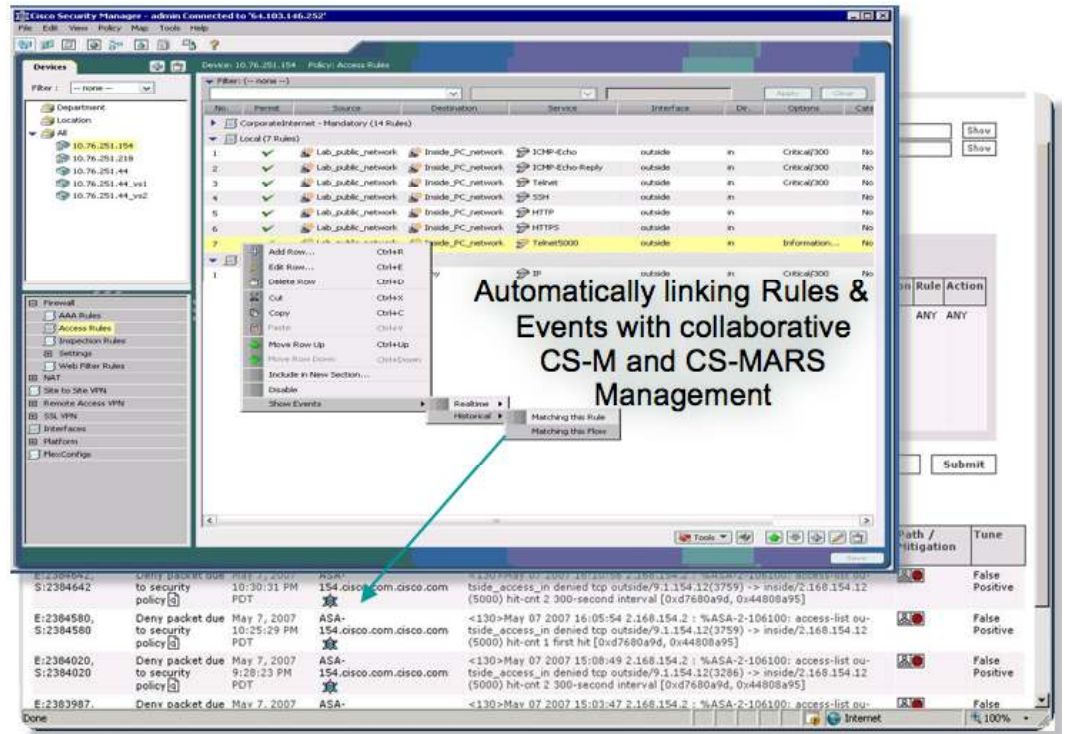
Cisco Security Manager - admin Connected to '64.103.146.252'
File Edit View Policy Map Tools Help

Devices
Filter: -- none --
Department
Location
All
10.76.251.154
10.76.251.218
10.76.251.44
10.76.251.44_vs1
10.76.251.44_vs2

Firewall
AAA Rules
Access Rules
Inspection Rules
Settings
Web Filter Rules
NAT
Site to Site VPN
Remote Access VPN
SSL VPN
Interfaces
Platform
FlexConfigs

Device: 10.76.251.154 Policy: Access Rules
Filter: (-- none --)
Apply Clear

| No. | Permit | Source | Destination | Service | Interface | Dir. | Options | Cate |
|---|---|---|---|---|---|---|---|---|
| CorporateInternet - Mandatory (14 Rules) | | | | | | | | |
| Local (7 Rules) | | | | | | | | |
| 1 | ✔ | Lab_public_network | Inside_PC_network | ICMP-Echo | outside | in | Critical/300 | No |
| 2 | ✔ | Lab_public_network | Inside_PC_network | ICMP-Echo-Reply | outside | in | Critical/300 | No |
| 3 | ✔ | Lab_public_network | Inside_PC_network | Telnet | outside | in | Critical/300 | No |
| 4 | ✔ | Lab_public_network | Inside_PC_network | SSH | outside | in | | No |
| 5 | ✔ | Lab_public_network | Inside_PC_network | HTTP | outside | in | | No |
| 6 | ✔ | Lab_public_network | Inside_PC_network | HTTPS | outside | in | | No |
| 7 | | | Inside_PC_network | Telnet5000 | outside | in | Information... | No |
| 1 | | | | IP | outside | in | Critical/300 | No |

Add Row... Ctrl+R
Edit Row... Ctrl+E
Delete Row Ctrl+D
Cut Ctrl+X
Copy Ctrl+C
Paste Ctrl+V
Move Row Up Ctrl+Up
Move Row Down Ctrl+Down
Include in New Section...
Disable
Show Events
Realtime
Historical
Matching this Rule
Matching this Flow

Tools
Save

Automatically linking Rules & Events with collaborative CS-M and CS-MARS Management

Show
Show
Rule Action
ANY ANY
Submit
Path / Mitigation
Tune

| | | | | | | |
|---|---|---|---|---|---|---|
| E:2384642, S:2384642 | Deny packet due to security policy | May 7, 2007 10:30:31 PM PDT | ASA-154.cisco.com.cisco.com | <130>May 07 2007 16:10:06 2.168.154.2 : %ASA-2-106100: access-list outside_access_in denied tcp outside/9.1.154.12(3759) -> inside/2.168.154.12 (5000) hit-cnt 2 300-second interval [0xd7680a9d, 0x44808a95] | | False Positive |
| E:2384580, S:2384580 | Deny packet due to security policy | May 7, 2007 10:25:29 PM PDT | ASA-154.cisco.com.cisco.com | <130>May 07 2007 16:05:54 2.168.154.2 : %ASA-2-106100: access-list outside_access_in denied tcp outside/9.1.154.12(3759) -> inside/2.168.154.12 (5000) hit-cnt 1 first hit [0xd7680a9d, 0x44808a95] | | False Positive |
| E:2384020, S:2384020 | Deny packet due to security policy | May 7, 2007 9:28:23 PM PDT | ASA-154.cisco.com.cisco.com | <130>May 07 2007 15:08:49 2.168.154.2 : %ASA-2-106100: access-list outside_access_in denied tcp outside/9.1.154.12(3286) -> inside/2.168.154.12 (5000) hit-cnt 2 300-second interval [0xd7680a9d, 0x44808a95] | | False Positive |
| E:2383987, | Deny packet due | May 7, 2007 | ASA- | <130>May 07 2007 15:03:47 2.168.154.2 : %ASA-2-106100: access-list ou- | | False |

Done
Internet
100%